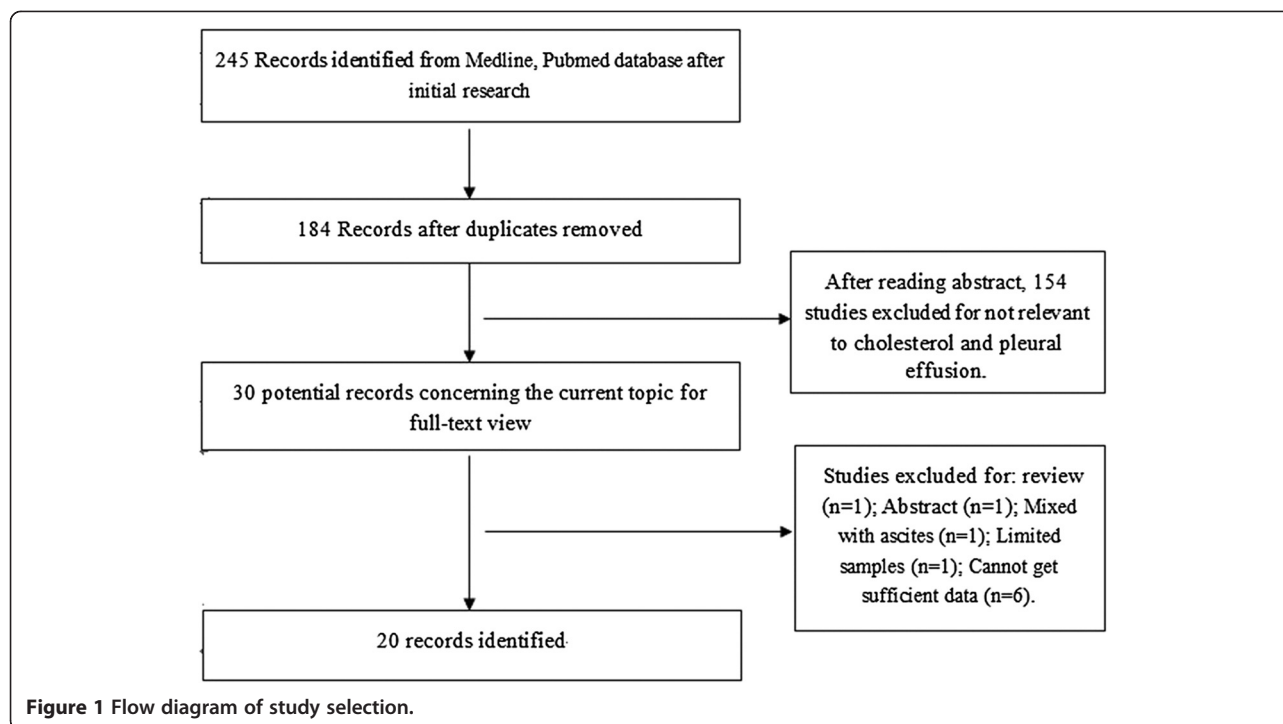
245 Records identified from Medline, Pubmed database after initial research

184 Records after duplicates removed

After reading abstract, 154 studies excluded for not relevant to cholesterol and pleural effusion.

30 potential records concerning the current topic for full-text view

Studies excluded for: review (n=1); Abstract (n=1); Mixed with ascites (n=1); Limited samples (n=1); Cannot get sufficient data (n=6).

20 records identified

**Figure 1 Flow diagram of study selection.**